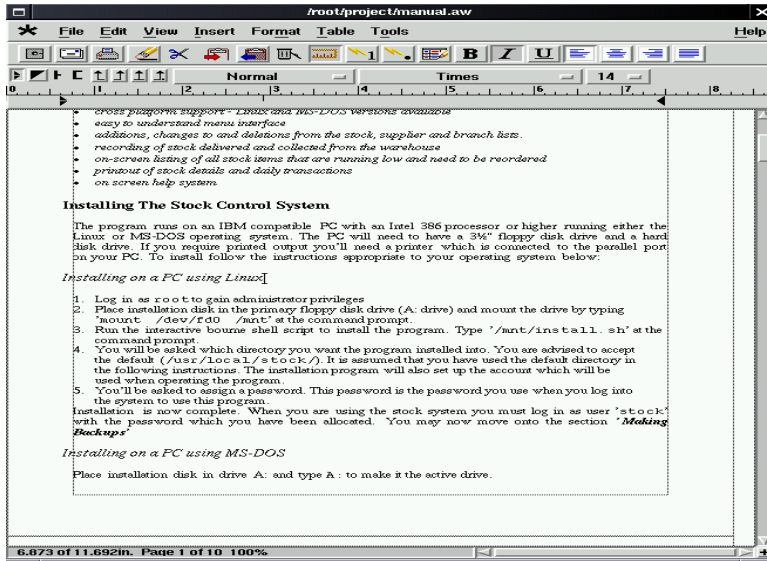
/root/project/manual.aw

File Edit View Insert Format Table Tools Help

Normal Times 14

0 1 2 3 4 5 6 7 8

- cross platform support - Linux and MS-DOS versions available
- easy to understand menu interface
- additions, changes to and deletions from the stock, supplier and branch lists.
- recording of stock delivered and collected from the warehouse
- on-screen listing of all stock items that are running low and need to be reordered
- printout of stock details and daily transactions
- on screen help system

Installing The Stock Control System

The program runs on an IBM compatible PC with an Intel 386 processor or higher running either the Linux or MS-DOS operating system. The PC will need to have a 3½" floppy disk drive and a hard disk drive. If you require printed output you'll need a printer which is connected to the parallel port on your PC. To install follow the instructions appropriate to your operating system below:

Installing on a PC using Linux

1. Log in as root to gain administrator privileges
2. Place installation disk in the primary floppy disk drive (A: drive) and mount the drive by typing 'mount /dev/fd0 /mnt' at the command prompt.
3. Run the interactive bourne shell script to install the program. Type '/mnt/install.sh' at the command prompt.
4. You will be asked which directory you want the program installed into. You are advised to accept the default (/usr/local/stock/). It is assumed that you have used the default directory in the following instructions. The installation program will also set up the account which will be used when operating the program.
5. You'll be asked to assign a password. This password is the password you use when you log into the system to use this program.

Installation is now complete. When you are using the stock system you must log in as user 'stock' with the password which you have been allocated. You may now move onto the section 'Making Backups'

Installing on a PC using MS-DOS

Place installation disk in drive A: and type A: to make it the active drive.

6.873 of 11.692in. Page 1 of 10 100%